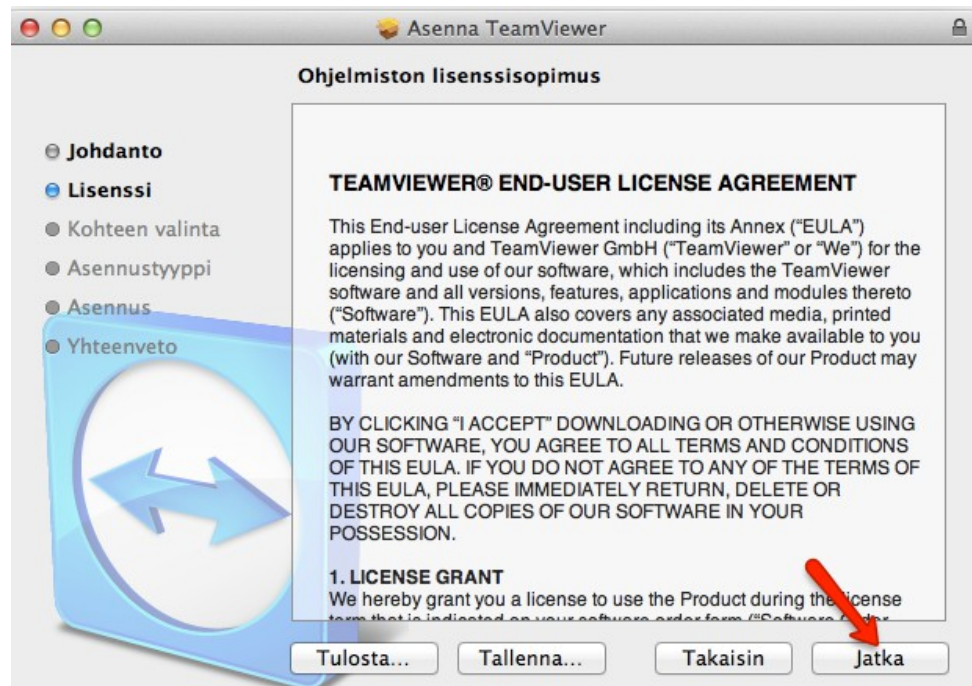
Asenna TeamViewer

Ohjelmiston lisenssisopimus

Johdanto
Lisenssi
Kohteen valinta
Asennustyyppi
Asennus
Yhteenveto

TEAMVIEWER® END-USER LICENSE AGREEMENT

This End-user License Agreement including its Annex ("EULA") applies to you and TeamViewer GmbH ("TeamViewer" or "We") for the licensing and use of our software, which includes the TeamViewer software and all versions, features, applications and modules thereto ("Software"). This EULA also covers any associated media, printed materials and electronic documentation that we make available to you (with our Software and "Product"). Future releases of our Product may warrant amendments to this EULA.

BY CLICKING "I ACCEPT" DOWNLOADING OR OTHERWISE USING OUR SOFTWARE, YOU AGREE TO ALL TERMS AND CONDITIONS OF THIS EULA. IF YOU DO NOT AGREE TO ANY OF THE TERMS OF THIS EULA, PLEASE IMMEDIATELY RETURN, DELETE OR DESTROY ALL COPIES OF OUR SOFTWARE IN YOUR POSSESSION.

1. LICENSE GRANT
We hereby grant you a license to use the Product during the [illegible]icense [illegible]

Tulosta... Tallenna... Takaisin Jatka